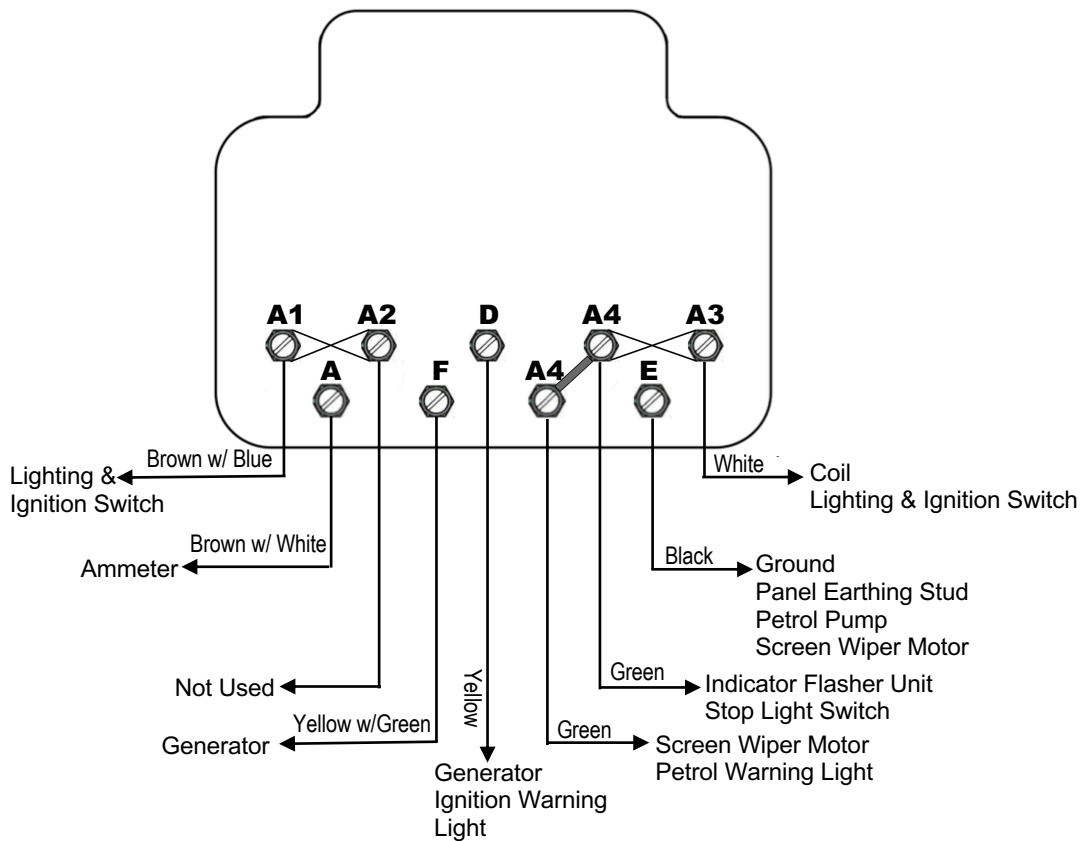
A1 A2 D A4 A3

A F A4 E

Brown w/ Blue

Lighting & Ignition Switch

White

Coil
Lighting & Ignition Switch

Brown w/ White

Ammeter

Black

Ground
Panel Earthing Stud
Petrol Pump
Screen Wiper Motor

Yellow

Not Used

Green

Indicator Flasher Unit
Stop Light Switch

Yellow w/Green

Generator

Green

Screen Wiper Motor
Petrol Warning Light

Generator
Ignition Warning Light